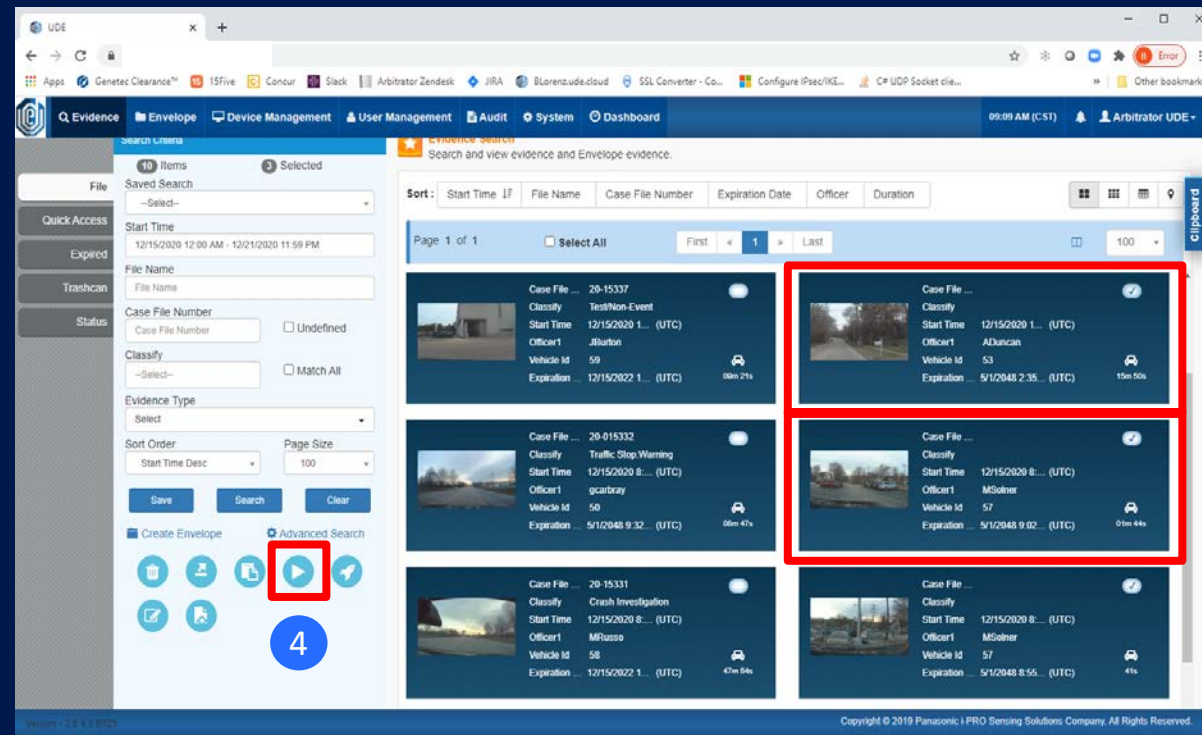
UDE ×  +

Error

Apps  Genetec Clearance™  15Five  Concur  Slack  Arbitrator Zendesk  JIRA  BLorenz.ude.cloud  SSL Converter - Co...  Configure IPsec/IKE...  C# UDP Socket clie...  »  Other bookmark

Evidence  Envelope  Device Management  User Management  Audit  System  Dashboard  09:09 AM (CST)  Arbitrator UDE

Search Criteria

10 Items  3 Selected

File
Quick Access
Expired
Trashcan
Status

Saved Search
--Select--
Start Time
12/15/2020 12:00 AM - 12/21/2020 11:59 PM
File Name
File Name
Case File Number
Case File Number  Undefined
Classify
--Select--  Match All
Evidence Type
Select
Sort Order  Page Size
Start Time Desc  100
Save  Search  Clear
Create Envelope  Advanced Search

4

Evidence Search
Search and view evidence and Envelope evidence.

Sort : Start Time  File Name  Case File Number  Expiration Date  Officer  Duration

Clipboard

Page 1 of 1  Select All  First  «  1  »  Last  100

Case File ... 20-15337
Classify Test/Non-Event
Start Time 12/15/2020 1... (UTC)
Officer1 JBurton
Vehicle Id 59
Expiration ... 12/15/2022 1... (UTC)
09m 21s

Case File ...
Classify
Start Time 12/15/2020 1... (UTC)
Officer1 ADuncan
Vehicle Id 53
Expiration ... 5/1/2048 2:35... (UTC)
15m 50s

Case File ... 20-015332
Classify Traffic Stop,Warning
Start Time 12/15/2020 8:... (UTC)
Officer1 gcarbray
Vehicle Id 50
Expiration ... 5/1/2048 9:32... (UTC)
08m 47s

Case File ...
Classify
Start Time 12/15/2020 8:... (UTC)
Officer1 MSolner
Vehicle Id 57
Expiration ... 5/1/2048 9:02... (UTC)
01m 44s

Case File ... 20-15331
Classify Crash Investigation
Start Time 12/15/2020 8:... (UTC)
Officer1 MRusso
Vehicle Id 58
Expiration ... 12/15/2022 1... (UTC)
47m 54s

Case File ...
Classify
Start Time 12/15/2020 8:... (UTC)
Officer1 MSolner
Vehicle Id 57
Expiration ... 5/1/2048 8:55... (UTC)
41s

Version : 2.8.4.0.8025
Copyright © 2019 Panasonic i-PRO Sensing Solutions Company. All Rights Reserved.